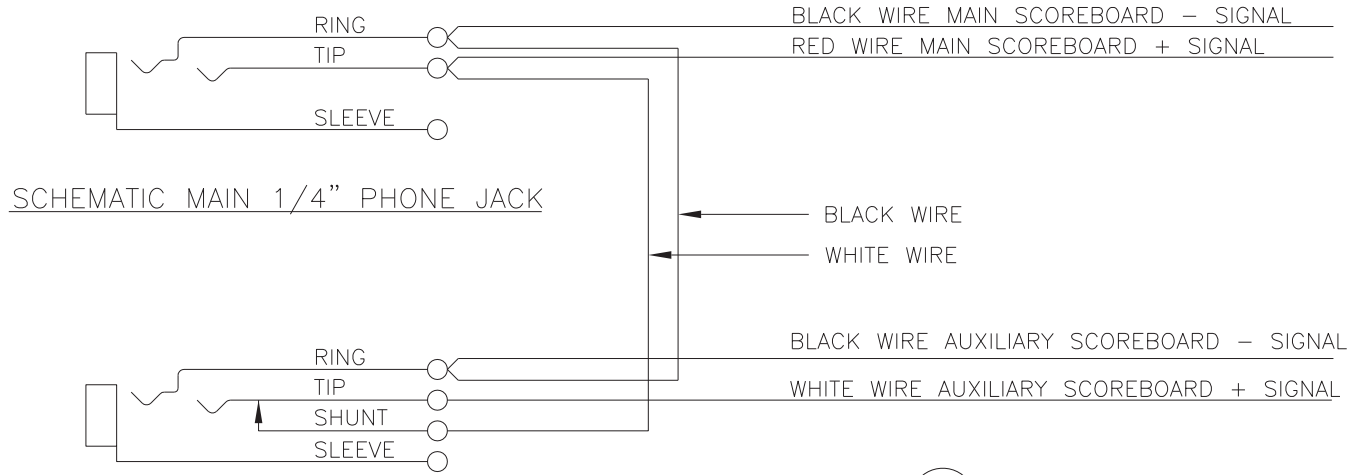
RING
TIP
SLEEVE

BLACK WIRE MAIN SCOREBOARD – SIGNAL
RED WIRE MAIN SCOREBOARD + SIGNAL

SCHEMATIC MAIN 1/4" PHONE JACK

BLACK WIRE
WHITE WIRE

RING
TIP
SHUNT
SLEEVE

BLACK WIRE AUXILIARY SCOREBOARD – SIGNAL
WHITE WIRE AUXILIARY SCOREBOARD + SIGNAL